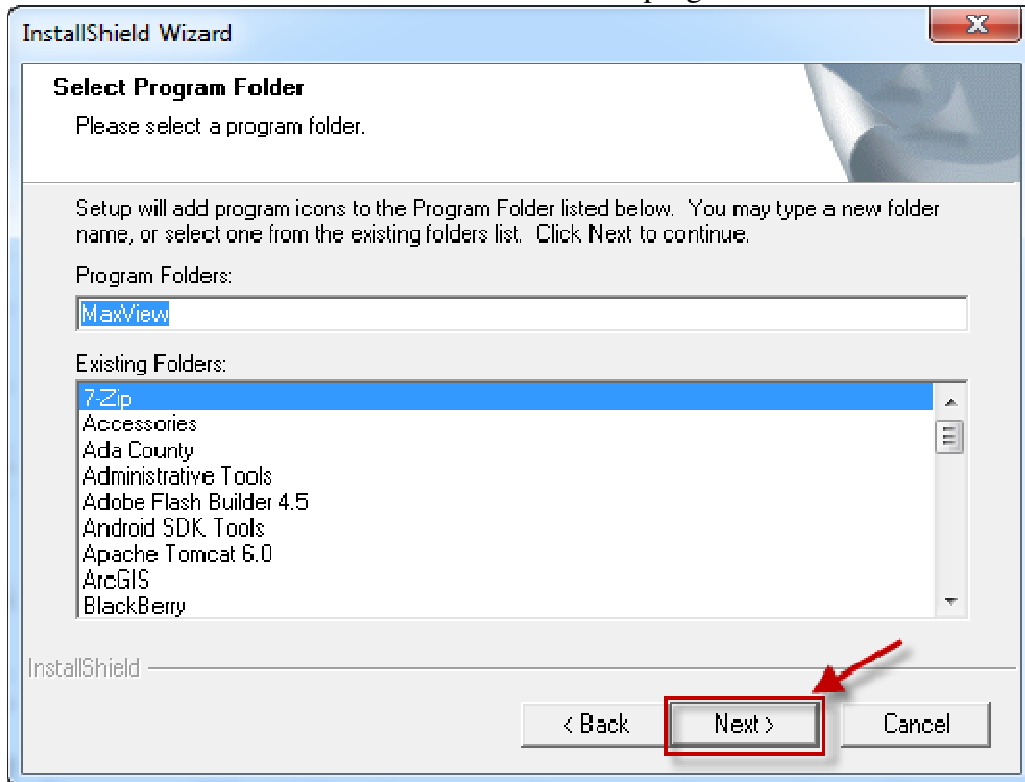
InstallShield Wizard

Select Program Folder

Please select a program folder.

Setup will add program icons to the Program Folder listed below. You may type a new folder name, or select one from the existing folders list. Click Next to continue.

Program Folders:

MaxView

Existing Folders:

7-Zip
Accessories
Ada County
Administrative Tools
Adobe Flash Builder 4.5
Android SDK Tools
Apache Tomcat 6.0
ArcGIS
BlackBerry

InstallShield

< Back

Next >

Cancel